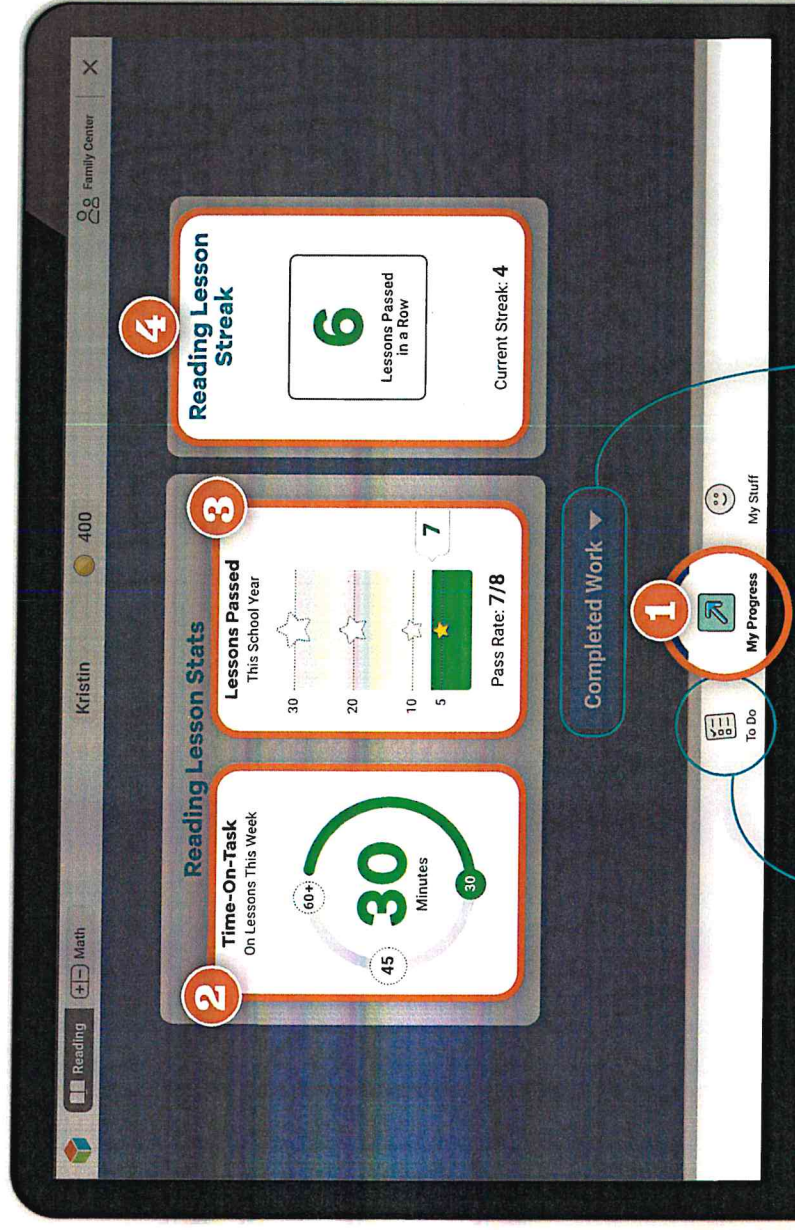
Reading | Math | Kristin | 400 | Family Center | X

Reading Lesson Stats

2
Time-On-Task
On Lessons This Week
60+
45
30
30
Minutes

3
Lessons Passed
This School Year
30
20
10
5
7
Pass Rate: 7/8

4
Reading Lesson Streak
6
Lessons Passed in a Row
Current Streak: 4

Completed Work ▼

1
To Do
My Progress
My Stuff